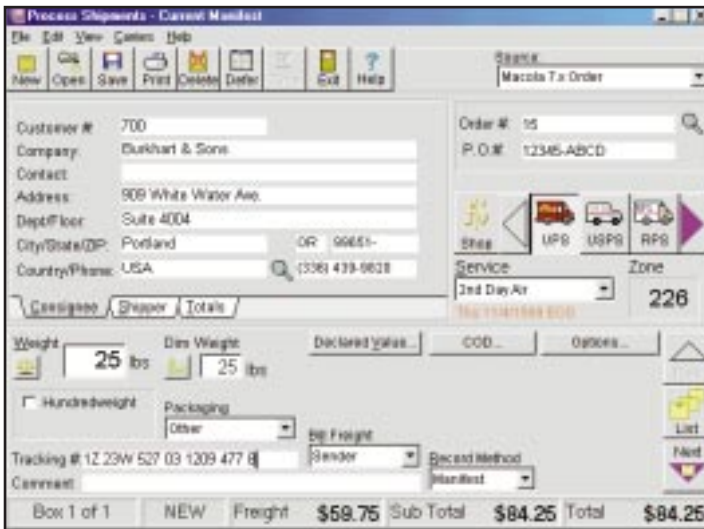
Process Shipments - Current Manifest

File Edit View Carriers Help

New Open Save Print Delete Defer Exit Help

Source
Macola 7.x Order

Customer # 700
Company Burkhart & Sons
Contact
Address 909 White Water Ave.
Dept/Floor Suite 4004
City/State/ZIP Portland OR 99651-
Country/Phone USA (336) 439-9828

Order # 15
P.O.# 12345-ABCD

Ship UPS USPS RPS

Service
2nd Day Air
Zone
226

Consignee Shipper Totals

Weight 25 lbs
Dim Weight 25 lbs
Declared Value... COD... Options...

Hundredweight

Packaging
Other

Bill Freight
Sender

Record Method
Manifest

List
Next

Tracking # 1Z 23W 527 03 1209 477 8
Comment

Box 1 of 1 NEW Freight $59.75 Sub Total $84.25 Total $84.25